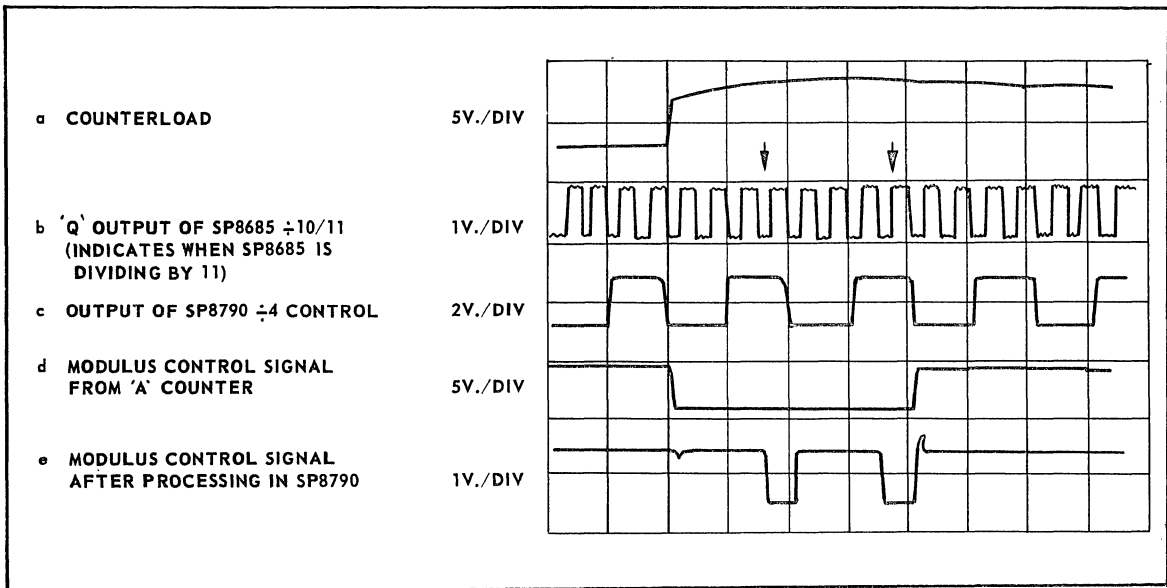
a COUNTERLOAD 5V./DIV

b 'Q' OUTPUT OF SP8685 $\div$10/11 (INDICATES WHEN SP8685 IS DIVIDING BY 11) 1V./DIV

c OUTPUT OF SP8790 $\div$4 CONTROL 2V./DIV

d MODULUS CONTROL SIGNAL FROM 'A' COUNTER 5V./DIV

e MODULUS CONTROL SIGNAL AFTER PROCESSING IN SP8790 1V./DIV